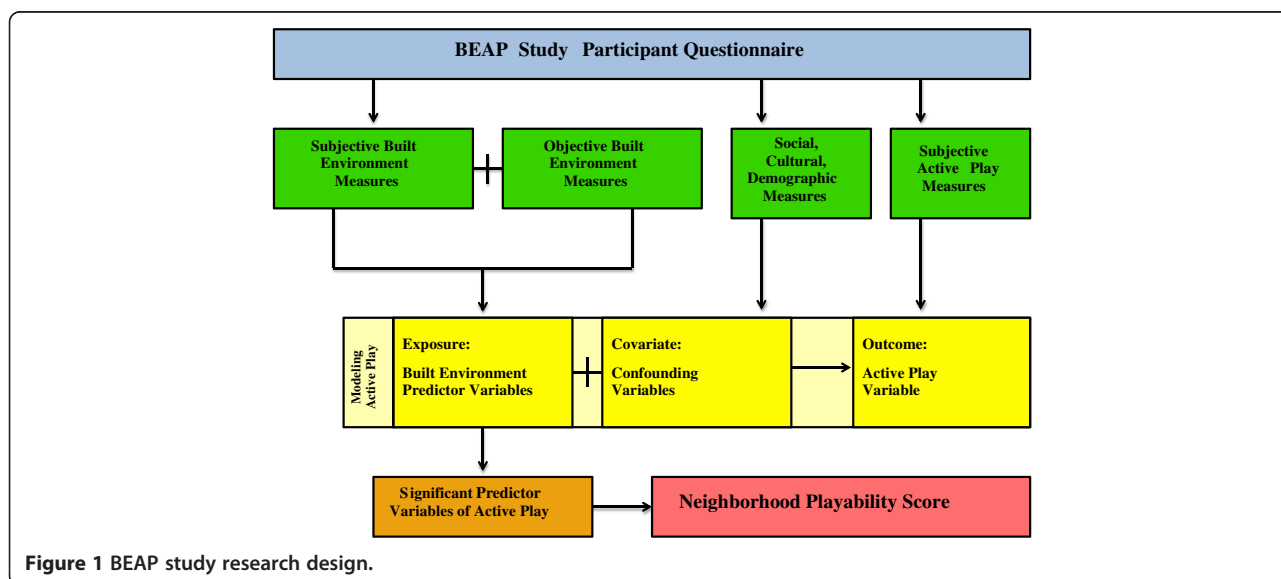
BEAP Study Participant Questionnaire

Subjective Built Environment Measures

Objective Built Environment Measures

Social, Cultural, Demographic Measures

Subjective Active Play Measures

Modeling Active Play

Exposure:
Built Environment Predictor Variables

Covariate:
Confounding Variables

Outcome:
Active Play Variable

Significant Predictor Variables of Active Play

Neighborhood Playability Score

Figure 1 BEAP study research design.